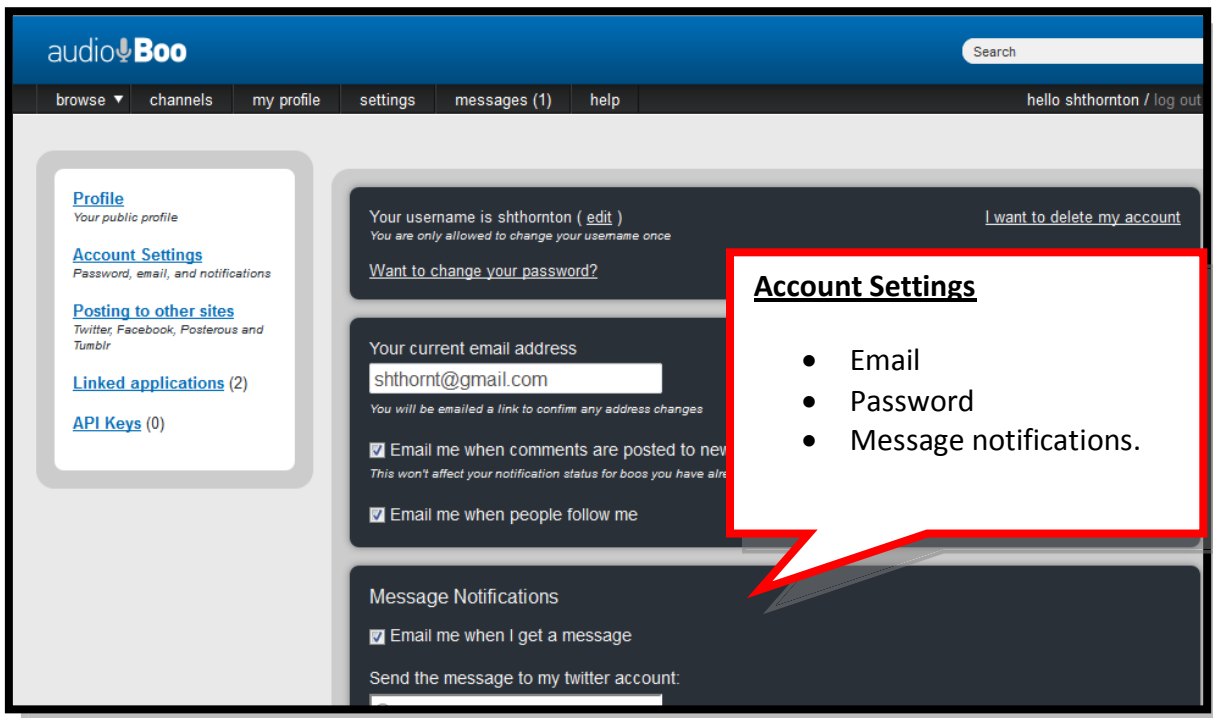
audioBoo

Search

browse ▼ channels my profile settings messages (1) help

hello shthornton / log out

Profile
Your public profile

Account Settings
Password, email, and notifications

Posting to other sites
Twitter, Facebook, Posterous and Tumblr

Linked applications (2)

API Keys (0)

Your username is shthornton ( edit )
You are only allowed to change your username once

I want to delete my account

Want to change your password?

Your current email address

shthornt@gmail.com

You will be emailed a link to confirm any address changes

☑ Email me when comments are posted to new

This won't affect your notification status for boos you have alre

☑ Email me when people follow me

Message Notifications

☑ Email me when I get a message

Send the message to my twitter account:

Account Settings

- Email
- Password
- Message notifications.